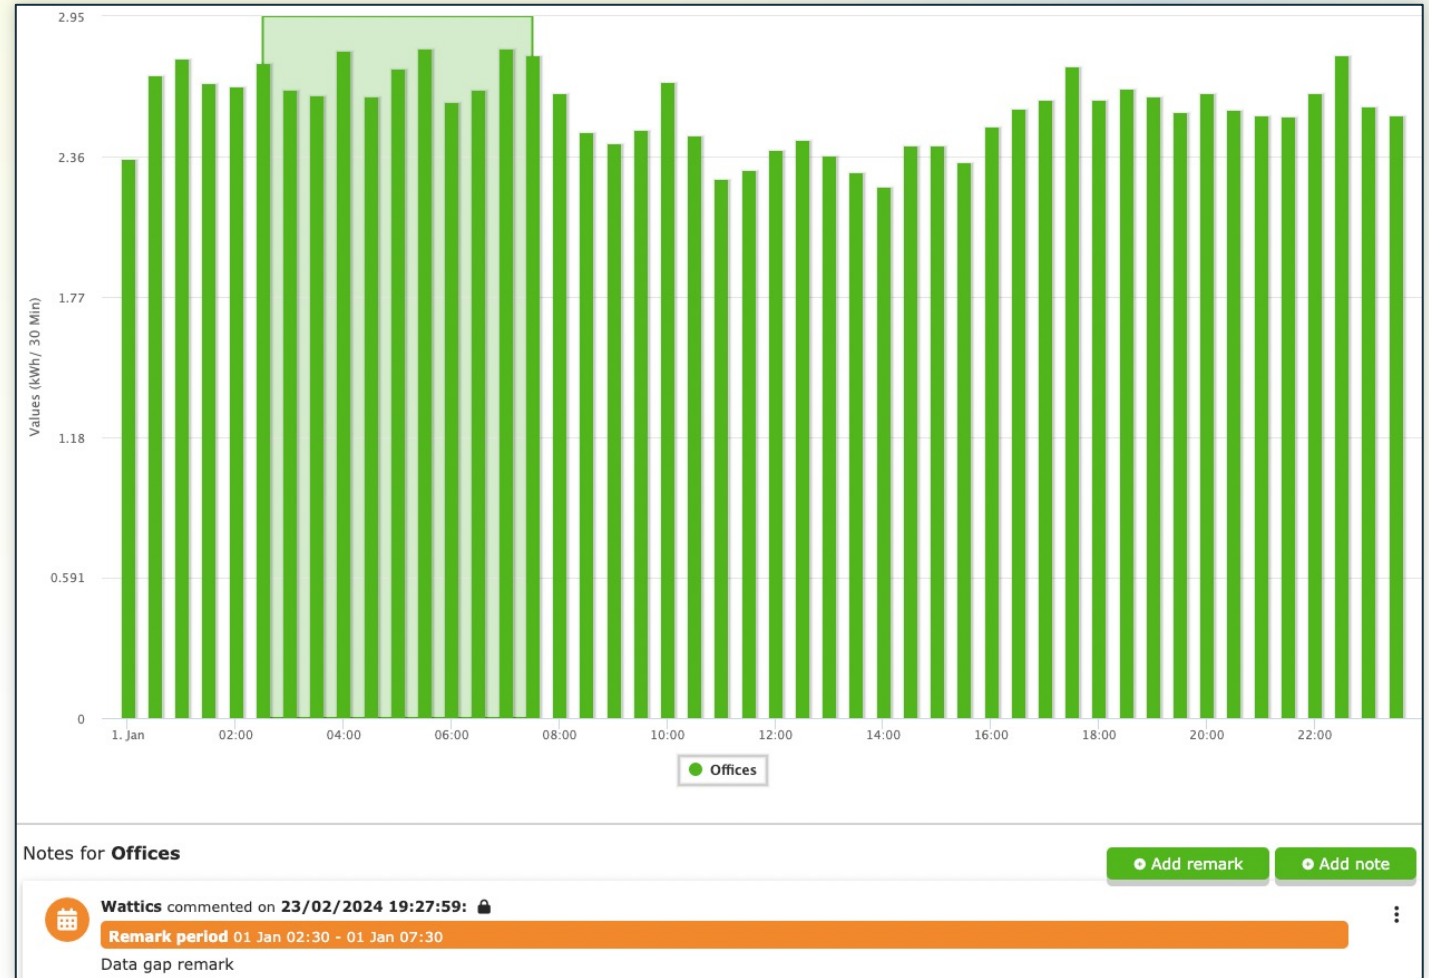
2.95
2.36
1.77
1.18
0.591
0

Values (kWh/ 30 Min)

1. Jan 02:00 04:00 06:00 08:00 10:00 12:00 14:00 16:00 18:00 20:00 22:00

Offices

Notes for **Offices**

Add remark
Add note

**Wattics** commented on **23/02/2024 19:27:59:**

**Remark period** 01 Jan 02:30 - 01 Jan 07:30

Data gap remark